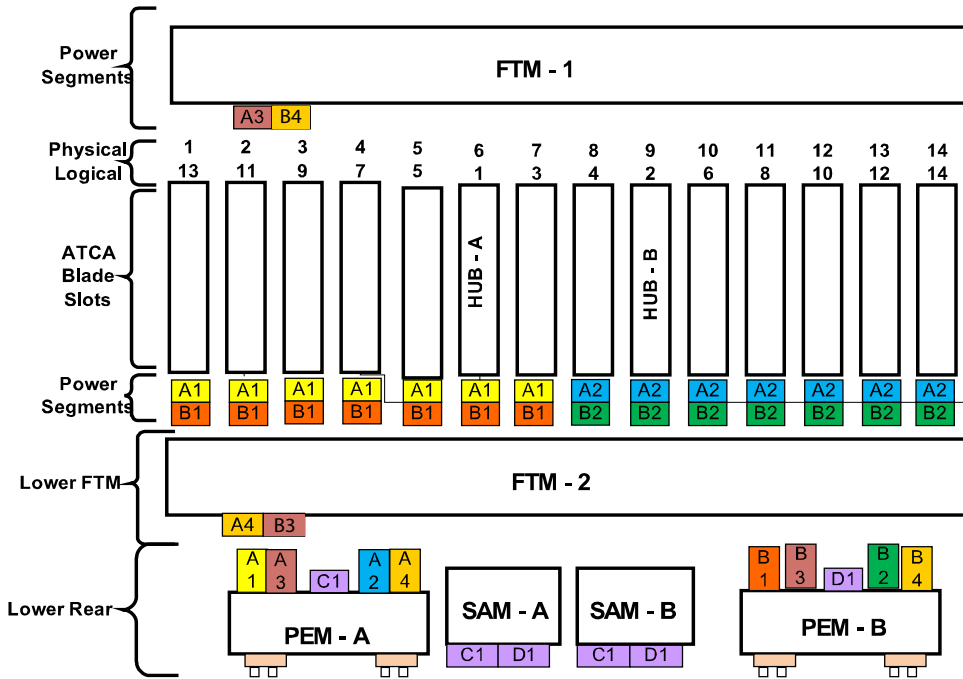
Power Segments

FTM - 1

A3 B4

Physical Logical

| 1 | 2 | 3 | 4 | 5 | 6 | 7 | 8 | 9 | 10 | 11 | 12 | 13 | 14 |
|---|---|---|---|---|---|---|---|---|---|---|---|---|---|
| 13 | 11 | 9 | 7 | 5 | 1 | 3 | 4 | 2 | 6 | 8 | 10 | 12 | 14 |

ATCA Blade Slots

HUB - A

HUB - B

Power Segments

| A1 | A1 | A1 | A1 | A1 | A1 | A1 | A2 | A2 | A2 | A2 | A2 | A2 | A2 |
|---|---|---|---|---|---|---|---|---|---|---|---|---|---|
| B1 | B1 | B1 | B1 | B1 | B1 | B1 | B2 | B2 | B2 | B2 | B2 | B2 | B2 |

Lower FTM

FTM - 2

A4 B3

Lower Rear

A 1 A 3 C1 A 2 A 4

PEM - A

SAM - A

C1 D1

SAM - B

C1 D1

B 1 B 3 D1 B 2 B 4

PEM - B